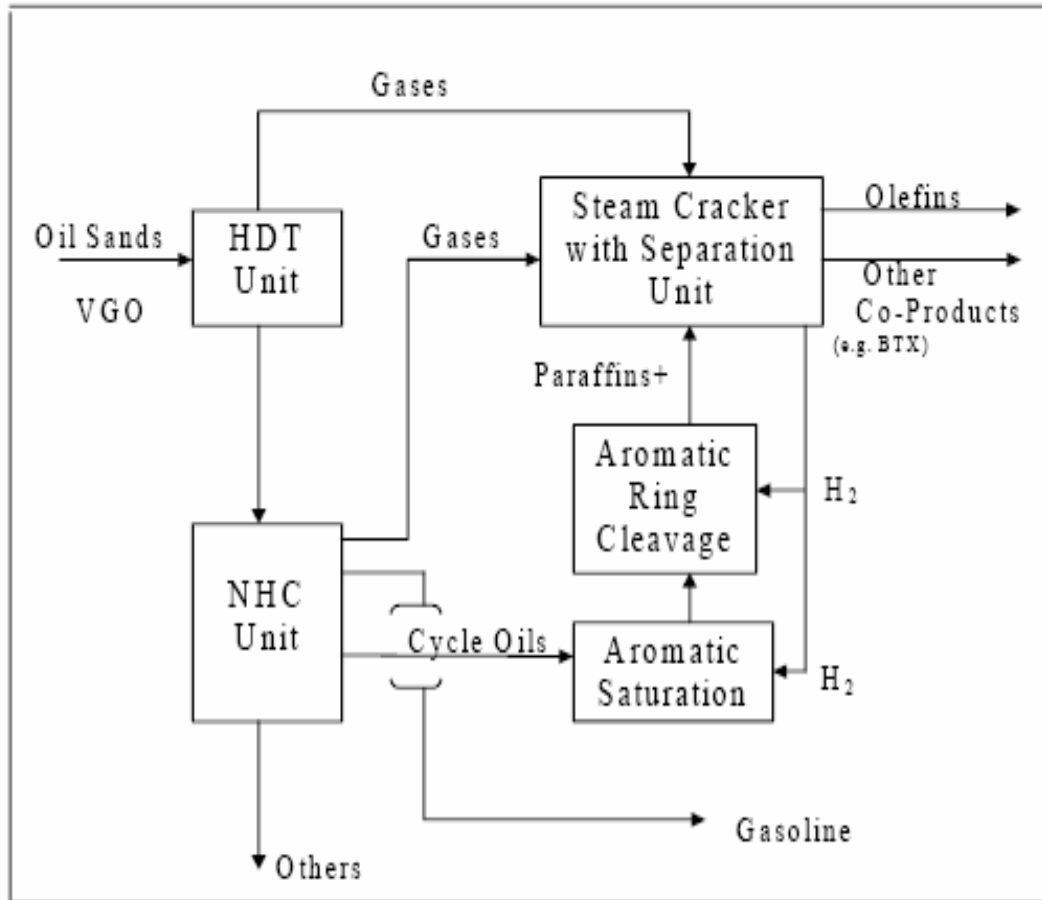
Gases

Oil Sands

VGO

HDT Unit

Gases

Steam Cracker with Separation Unit

Olefins

Other Co-Products (e.g. BTX)

Paraffins+

Aromatic Ring Cleavage

$H_2$

NHC Unit

Cycle Oils

Aromatic Saturation

$H_2$

Gasoline

Others